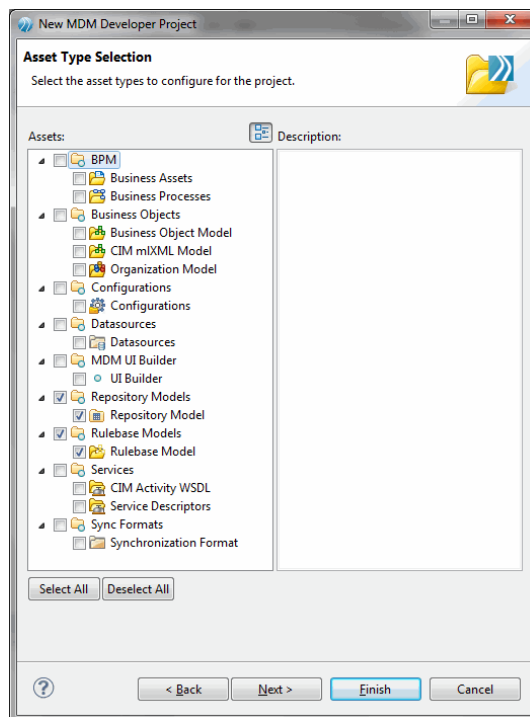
New MDM Developer Project

Asset Type Selection

Select the asset types to configure for the project.

Assets:

Description:

BPM
Business Assets
Business Processes
Business Objects
Business Object Model
CIM mIXML Model
Organization Model
Configurations
Configurations
Datasources
Datasources
MDM UI Builder
UI Builder
Repository Models
Repository Model
Rulebase Models
Rulebase Model
Services
CIM Activity WSDL
Service Descriptors
Sync Formats
Synchronization Format

Select All
Deselect All

< Back
Next >
Finish
Cancel